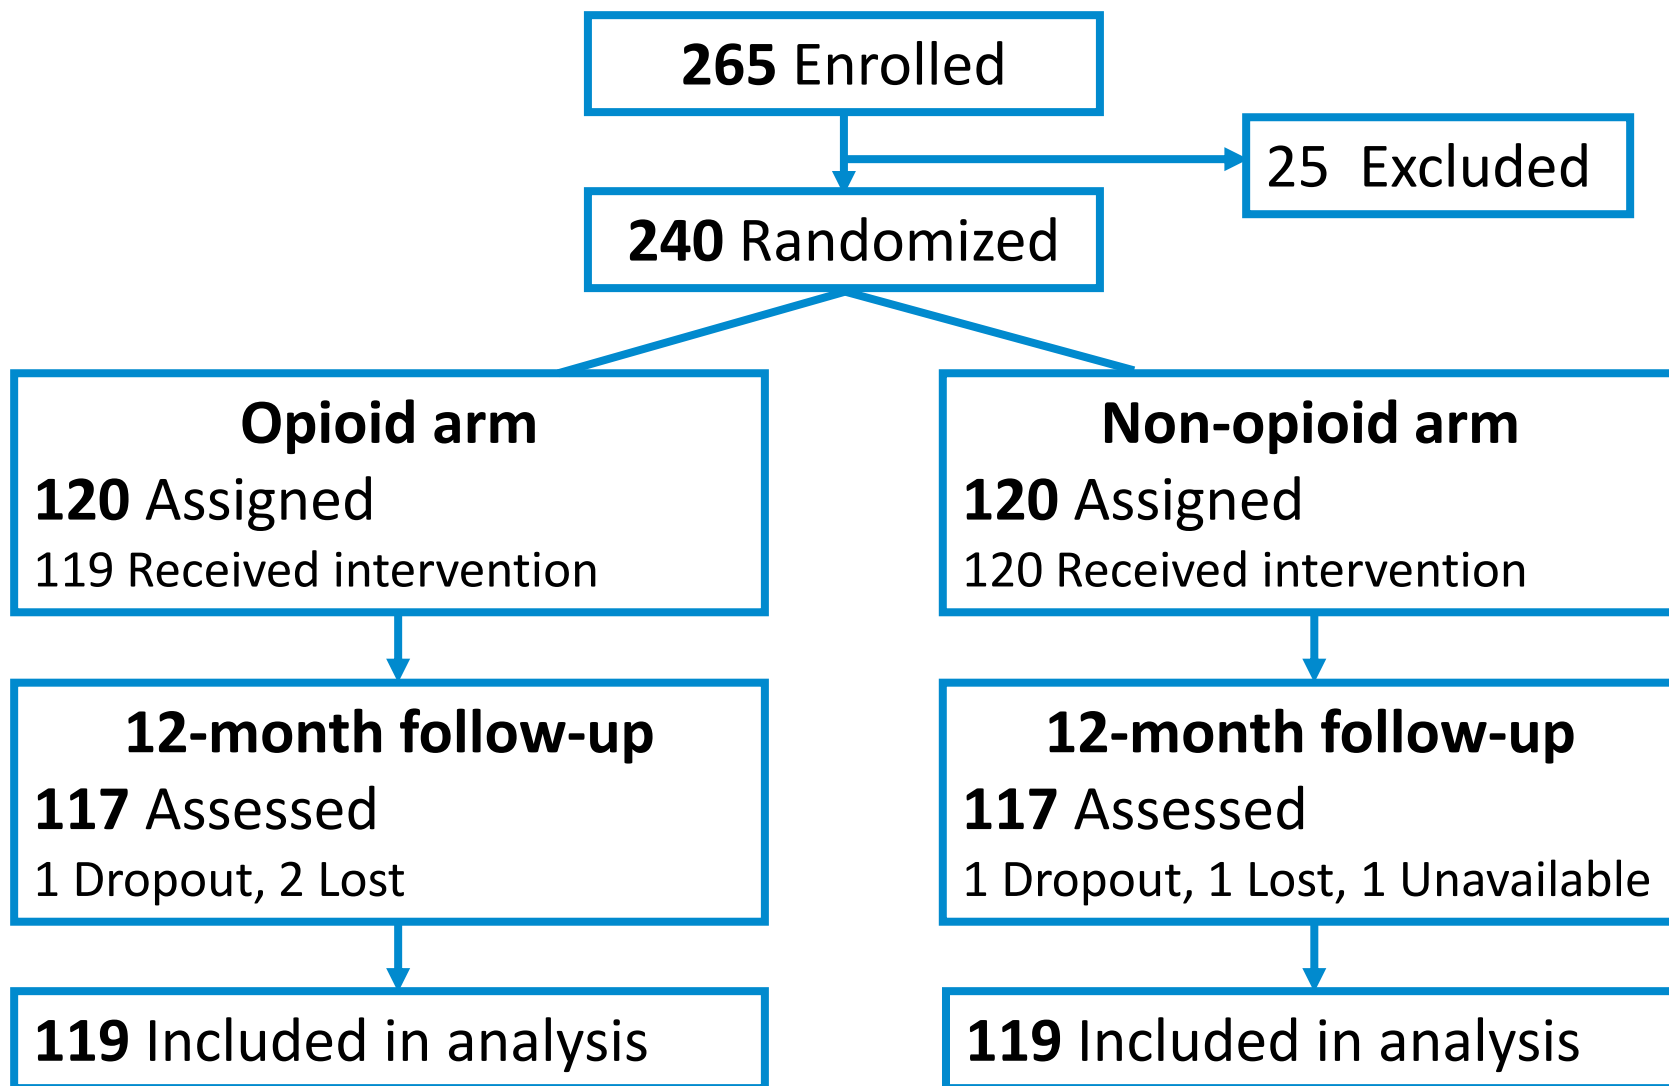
**265** Enrolled

25 Excluded

**240** Randomized

**Opioid arm**
**120** Assigned
119 Received intervention

**12-month follow-up**
**117** Assessed
1 Dropout, 2 Lost

**119** Included in analysis

**Non-opioid arm**
**120** Assigned
120 Received intervention

**12-month follow-up**
**117** Assessed
1 Dropout, 1 Lost, 1 Unavailable

**119** Included in analysis